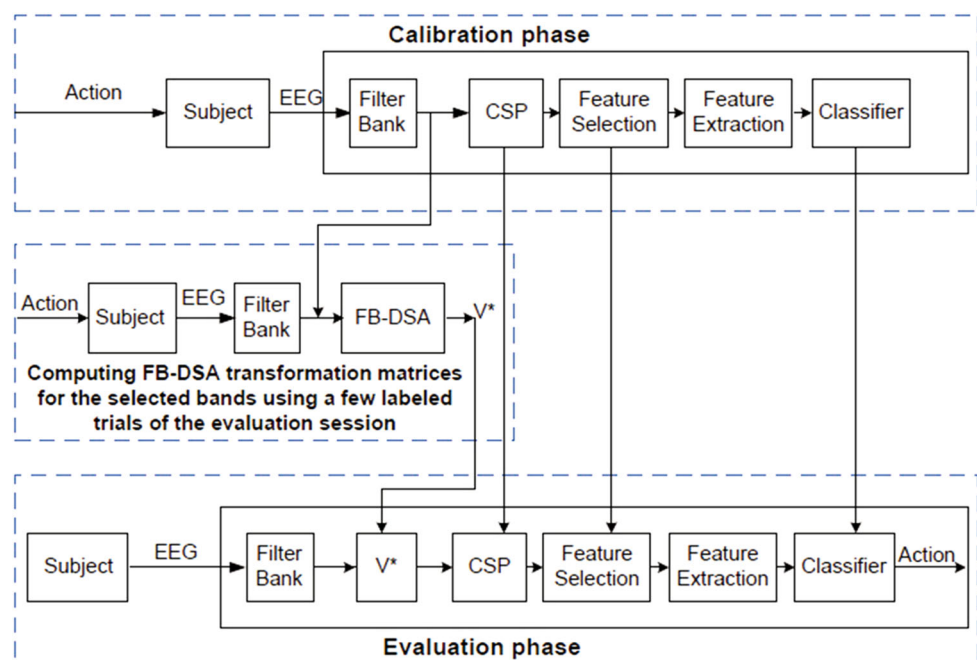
Calibration phase

Action

Subject

EEG

Filter Bank

CSP

Feature Selection

Feature Extraction

Classifier

Action

Subject

EEG

Filter Bank

FB-DSA

V*

Computing FB-DSA transformation matrices for the selected bands using a few labeled trials of the evaluation session

Subject

EEG

Filter Bank

V*

CSP

Feature Selection

Feature Extraction

Classifier

Action

Evaluation phase